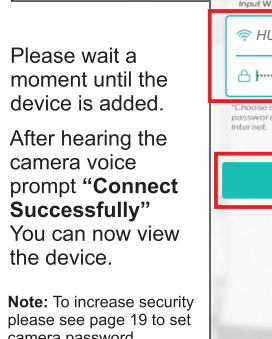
Please wait a moment until the device is added.

After hearing the camera voice prompt **"Connect Successfully"** You can now view the device.

**Note:** To increase security please see page 19 to set camera password

Input W

HU

*Choose s
password
Internet.